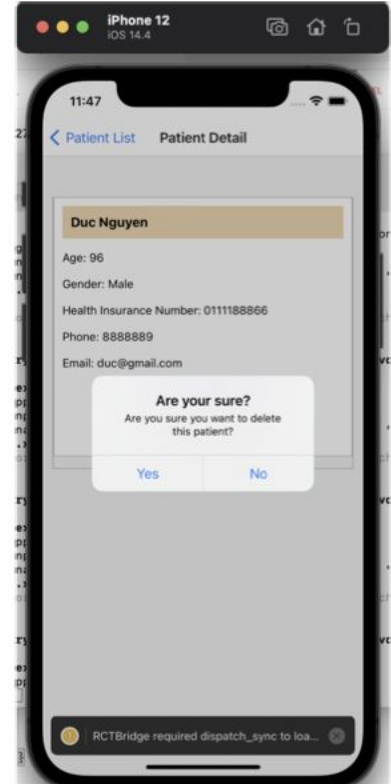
iPhone 12
iOS 14.4

11:47

Patient List

Patient Detail

Duc Nguyen

Age: 96

Gender: Male

Health Insurance Number: 0111188866

Phone: 8888889

Email: duc@gmail.com

Are your sure?

Are you sure you want to delete this patient?

Yes

No

RCTBridge required dispatch_sync to loa...